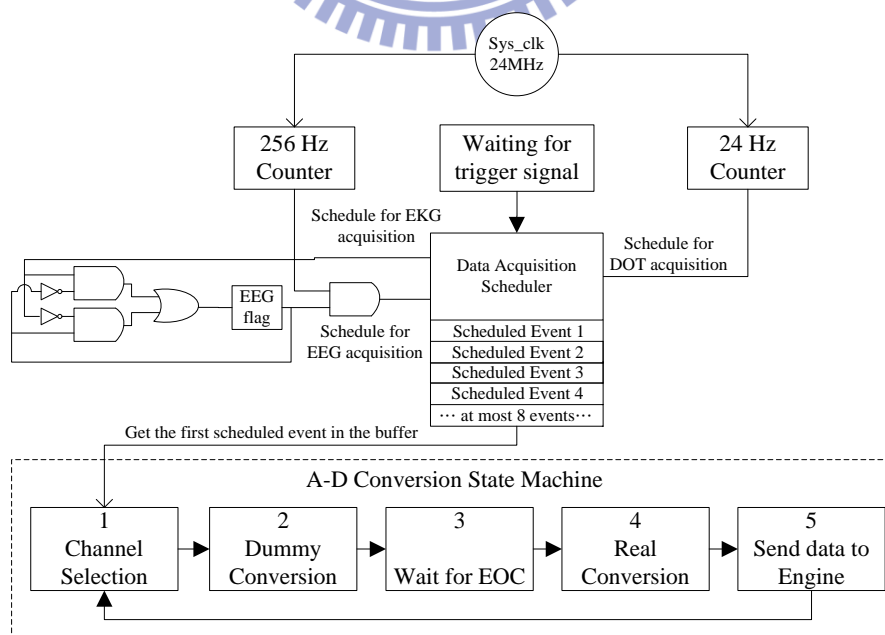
Sys_clk
24MHz

256 Hz
Counter

Waiting for
trigger signal

24 Hz
Counter

Schedule for EKG
acquisition

Schedule for
DOT acquisition

Data Acquisition
Scheduler

EEG
flag

Schedule for
EEG acquisition

Scheduled Event 1
Scheduled Event 2
Scheduled Event 3
Scheduled Event 4
··· at most 8 events···

Get the first scheduled event in the buffer

A-D Conversion State Machine

1
Channel
Selection

2
Dummy
Conversion

3
Wait for EOC

4
Real
Conversion

5
Send data to
Engine